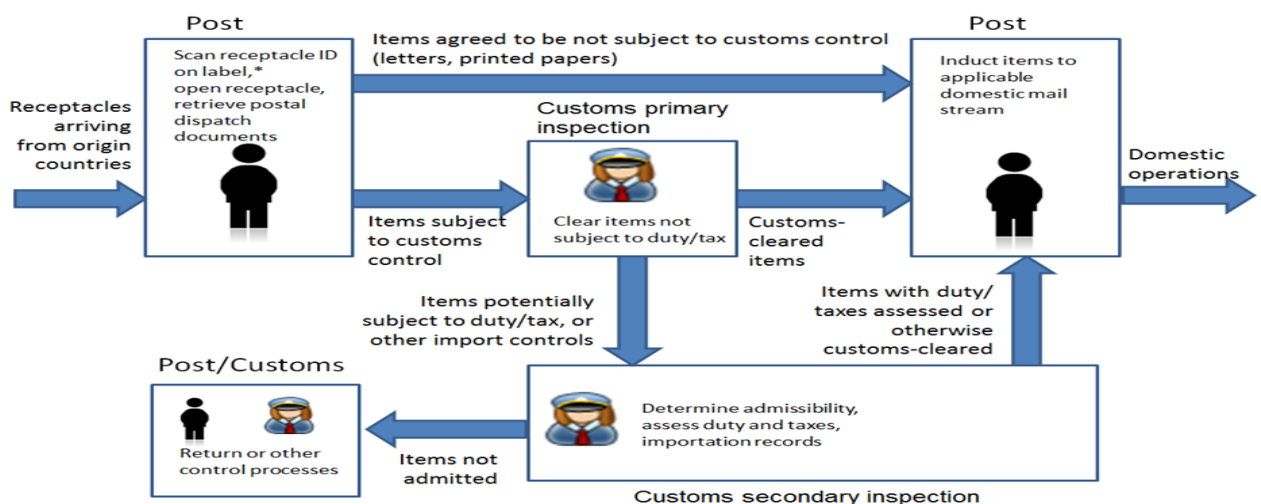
Receptacles arriving from origin countries

Post

Scan receptacle ID on label,* open receptacle, retrieve postal dispatch documents

Items agreed to be not subject to customs control (letters, printed papers)

Post

Induct items to applicable domestic mail stream

Customs primary inspection

Clear items not subject to duty/tax

Items subject to customs control

Customs-cleared items

Domestic operations

Items potentially subject to duty/tax, or other import controls

Items with duty/ taxes assessed or otherwise customs-cleared

Post/Customs

Return or other control processes

Items not admitted

Determine admissibility, assess duty and taxes, importation records

Customs secondary inspection